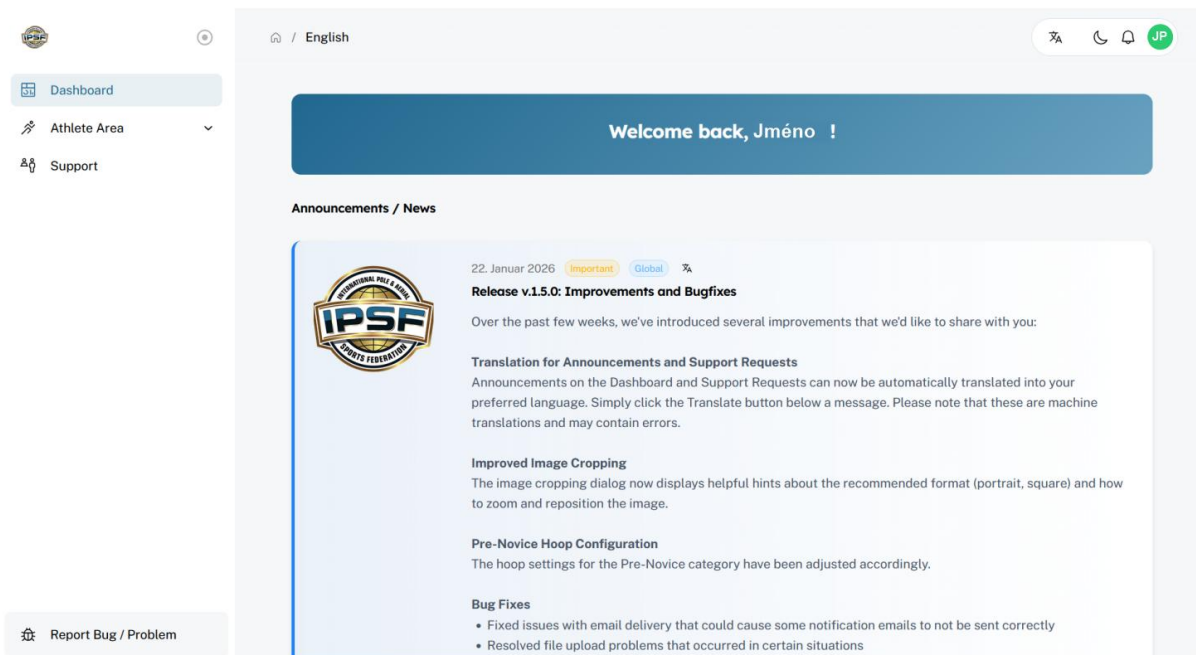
IPSF

Dashboard
Athlete Area
Support

Report Bug / Problem

/ English

JP

Welcome back, Jméno !

Announcements / News

INTERNATIONAL POLE & AERIAL
IPSF
SPORTS FEDERATION

22. Januar 2026 Important Global
Release v.1.5.0: Improvements and Bugfixes
Over the past few weeks, we've introduced several improvements that we'd like to share with you:

Translation for Announcements and Support Requests
Announcements on the Dashboard and Support Requests can now be automatically translated into your preferred language. Simply click the Translate button below a message. Please note that these are machine translations and may contain errors.

Improved Image Cropping
The image cropping dialog now displays helpful hints about the recommended format (portrait, square) and how to zoom and reposition the image.

Pre-Novice Hoop Configuration
The hoop settings for the Pre-Novice category have been adjusted accordingly.

Bug Fixes
• Fixed issues with email delivery that could cause some notification emails to not be sent correctly
• Resolved file upload problems that occurred in certain situations